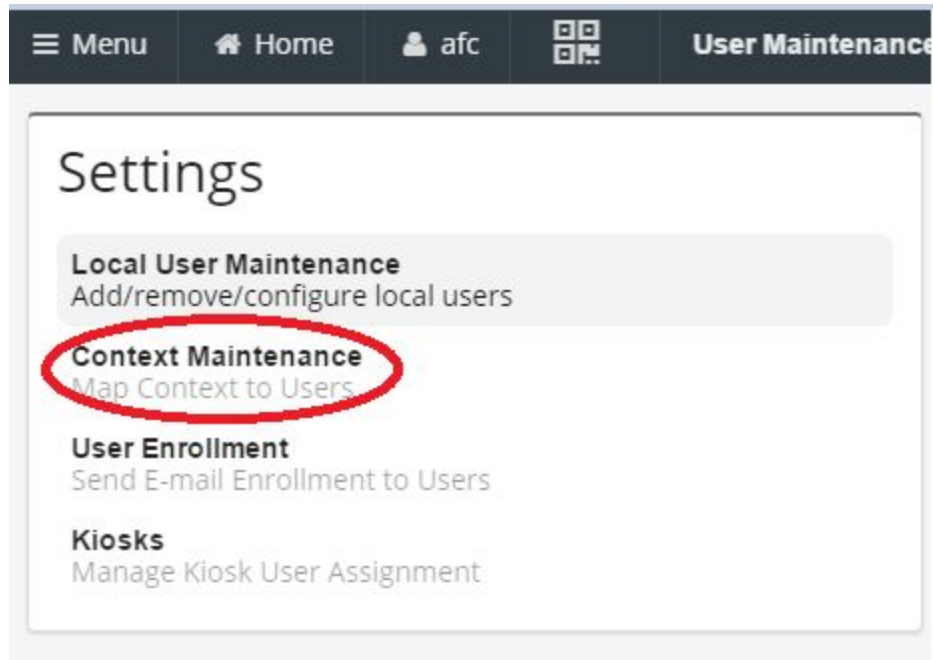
Menu Home afc User Maintenance

Settings

Local User Maintenance
Add/remove/configure local users

Context Maintenance
Map Context to Users

User Enrollment
Send E-mail Enrollment to Users

Kiosks
Manage Kiosk User Assignment